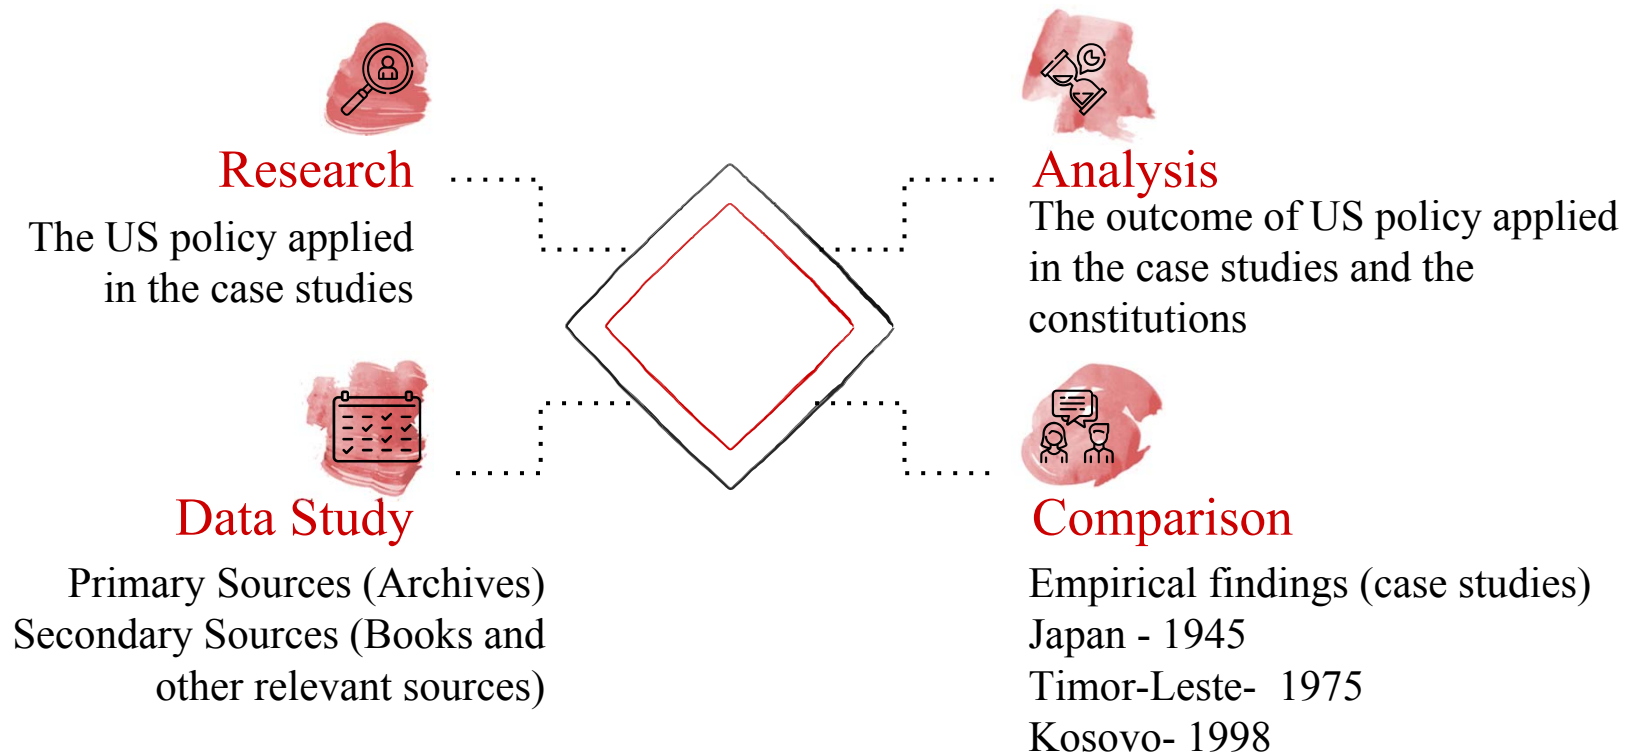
Research

The US policy applied in the case studies

Analysis

The outcome of US policy applied in the case studies and the constitutions

Data Study

Primary Sources (Archives)
Secondary Sources (Books and other relevant sources)

Comparison

Empirical findings (case studies)
Japan - 1945
Timor-Leste- 1975
Kosovo- 1998